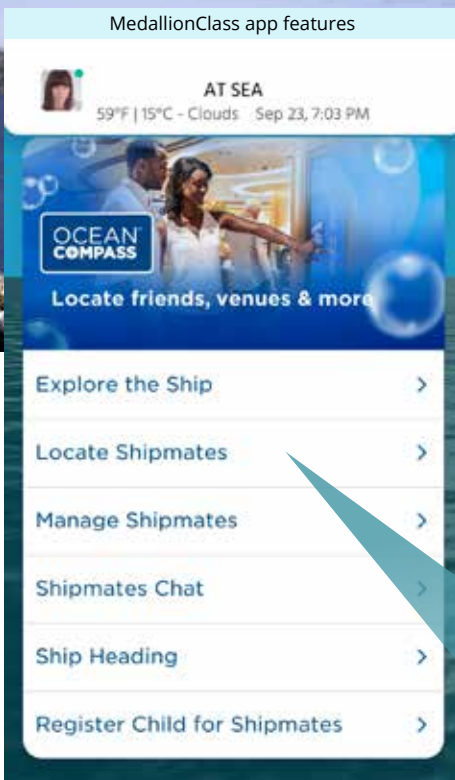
MedallionClass app features

AT SEA
59°F | 15°C - Clouds Sep 23, 7:03 PM

OCEAN COMPASS

Locate friends, venues & more

Explore the Ship >

Locate Shipmates >

Manage Shipmates >

Shipmates Chat >

Ship Heading >

Register Child for Shipmates >